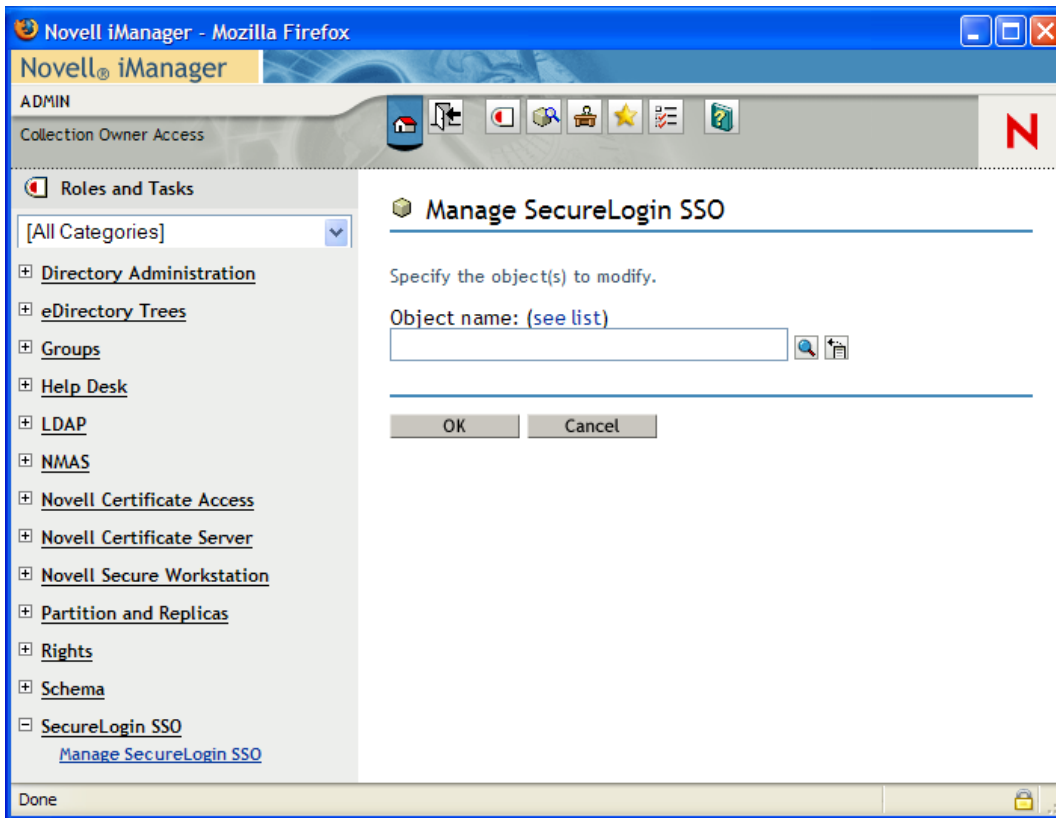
Novell iManager - Mozilla Firefox

Novell® iManager

ADMIN

Collection Owner Access

N

Roles and Tasks

[All Categories]

Directory Administration

eDirectory Trees

Groups

Help Desk

LDAP

NMAS

Novell Certificate Access

Novell Certificate Server

Novell Secure Workstation

Partition and Replicas

Rights

Schema

SecureLogin SSO

Manage SecureLogin SSO

Manage SecureLogin SSO

Specify the object(s) to modify.

Object name: (see list)

OK Cancel

Done